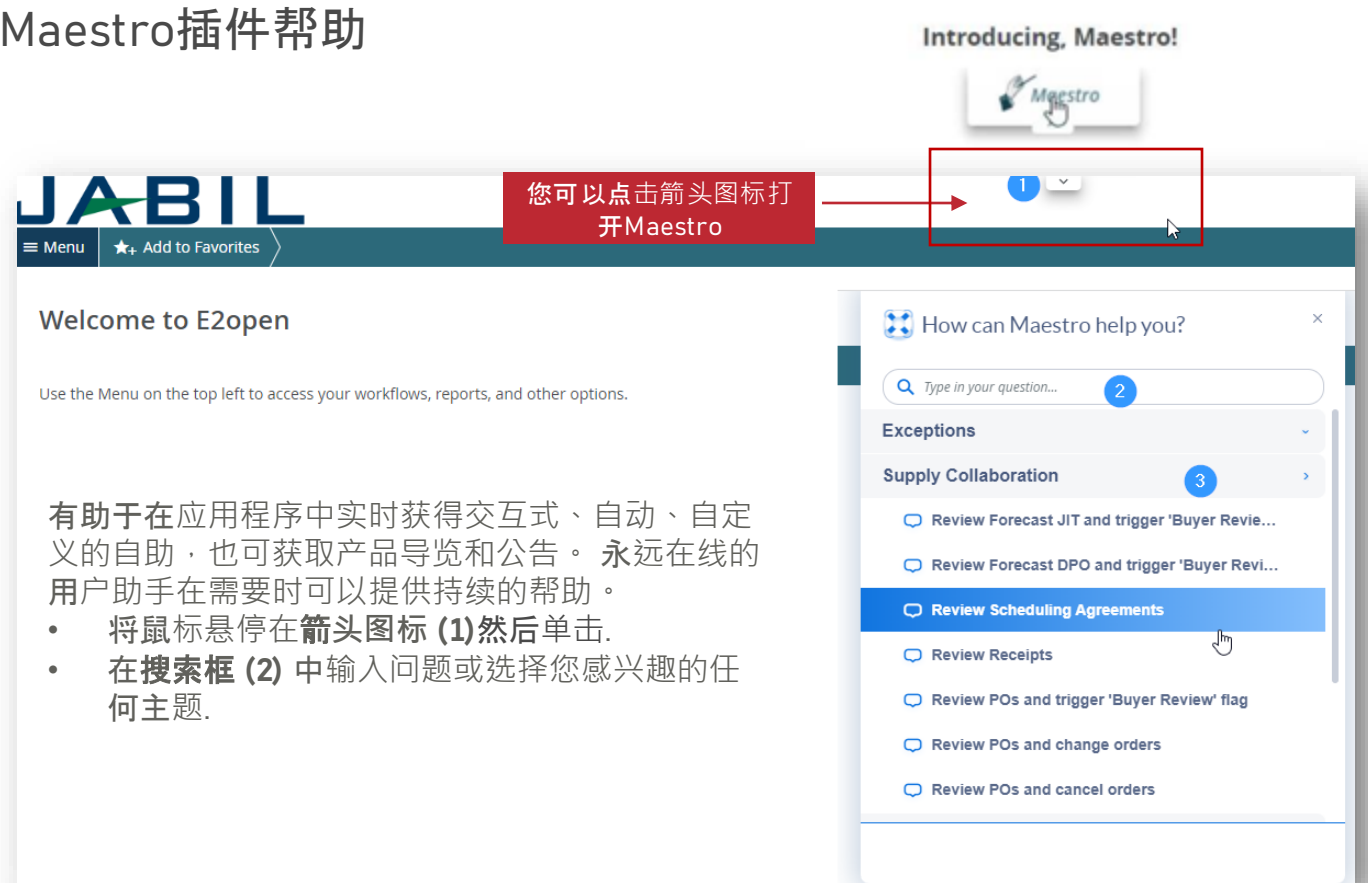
Maestro插件帮助

Introducing, Maestro!

Maestro

JABIL

您可以点击箭头图标打开Maestro

1

≡ Menu ★+ Add to Favorites

Welcome to E2open

Use the Menu on the top left to access your workflows, reports, and other options.

有助于在应用程序中实时获得交互式、自动、自定义的自助，也可获取产品导览和公告。 永远在线的用户助手在需要时可以提供持续的帮助。

• 将鼠标悬停在箭头图标 (1)然后单击.
• 在搜索框 (2) 中输入问题或选择您感兴趣的任何主题.

How can Maestro help you?

×

Type in your question...

2

Exceptions

Supply Collaboration

3

Review Forecast JIT and trigger 'Buyer Revie...

Review Forecast DPO and trigger 'Buyer Revi...

Review Scheduling Agreements

Review Receipts

Review POs and trigger 'Buyer Review' flag

Review POs and change orders

Review POs and cancel orders